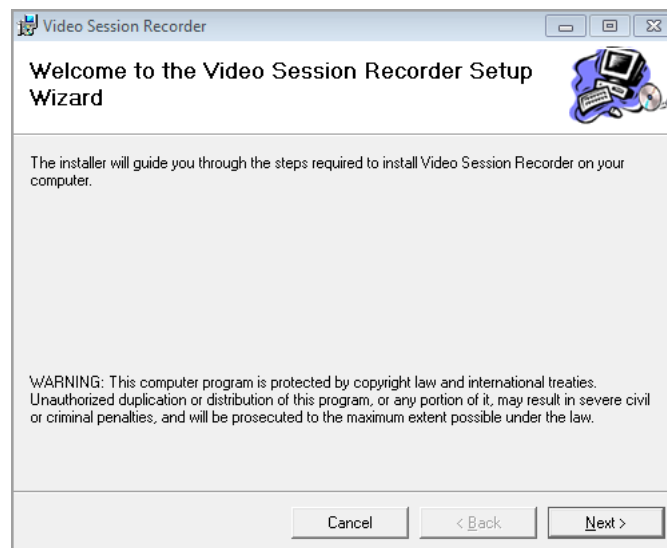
Video Session Recorder

Welcome to the Video Session Recorder Setup Wizard

The installer will guide you through the steps required to install Video Session Recorder on your computer.

WARNING: This computer program is protected by copyright law and international treaties. Unauthorized duplication or distribution of this program, or any portion of it, may result in severe civil or criminal penalties, and will be prosecuted to the maximum extent possible under the law.

Cancel
< Back
Next >